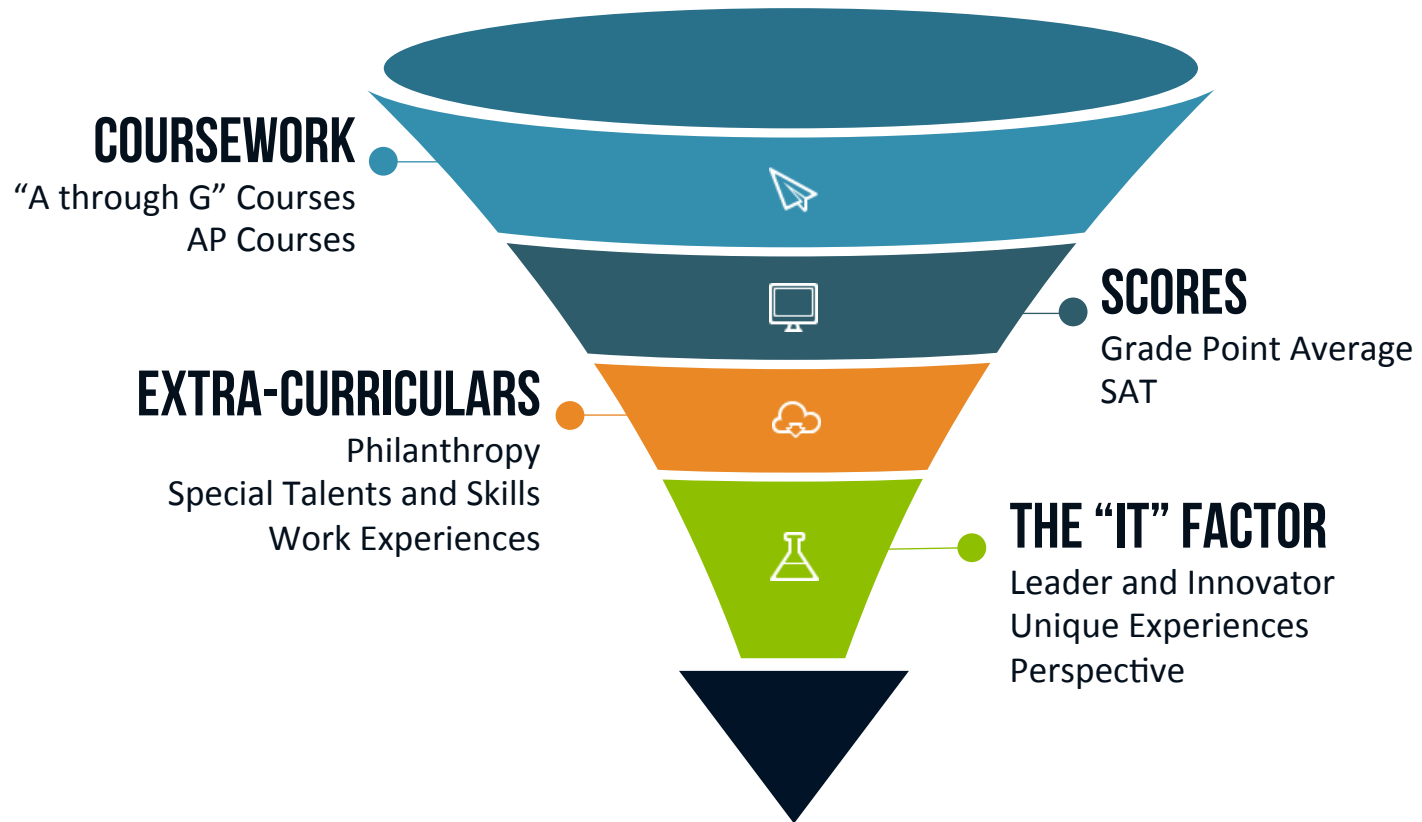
COURSEWORK
“A through G” Courses
AP Courses

SCORES
Grade Point Average
SAT

EXTRA-CURRICULARS
Philanthropy
Special Talents and Skills
Work Experiences

THE “IT” FACTOR
Leader and Innovator
Unique Experiences
Perspective